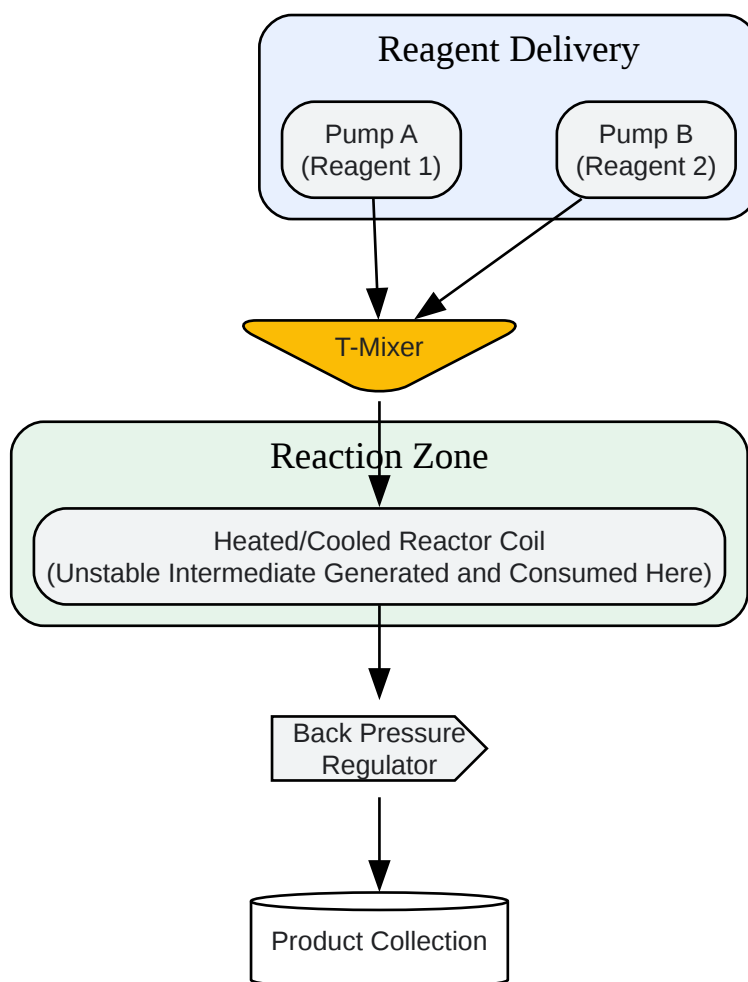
Reagent Delivery

Pump A
(Reagent 1)

Pump B
(Reagent 2)

T-Mixer

Reaction Zone

Heated/Cooled Reactor Coil
(Unstable Intermediate Generated and Consumed Here)

Back Pressure
Regulator

Product Collection